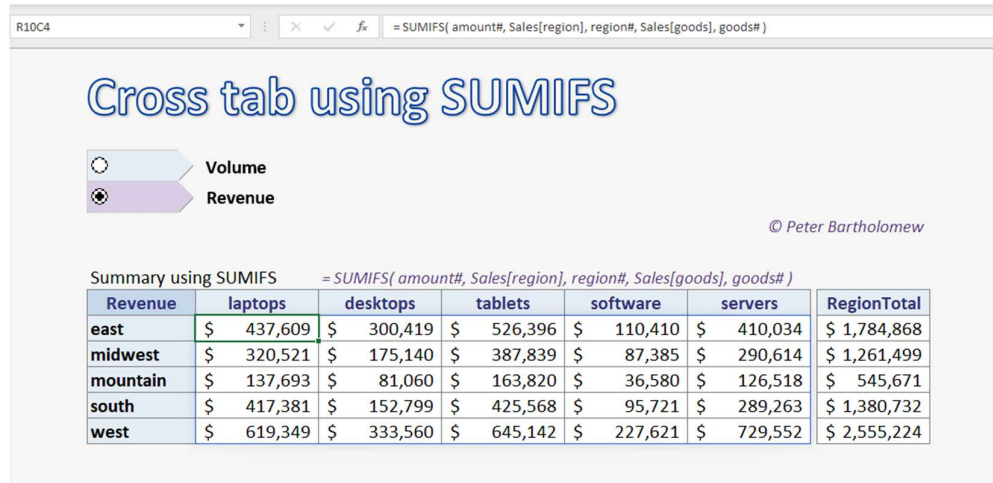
R10C4

$f_x$ = SUMIFS( amount#, Sales[region], region#, Sales[goods], goods# )

Cross tab using SUMIFS

Volume

Revenue

© Peter Bartholomew

Summary using SUMIFS = SUMIFS( amount#, Sales[region], region#, Sales[goods], goods# )

| Revenue | laptops | desktops | tablets | software | servers | RegionTotal |
|---|---|---|---|---|---|---|
| east | \$ 437,609 | \$ 300,419 | \$ 526,396 | \$ 110,410 | \$ 410,034 | \$ 1,784,868 |
| midwest | \$ 320,521 | \$ 175,140 | \$ 387,839 | \$ 87,385 | \$ 290,614 | \$ 1,261,499 |
| mountain | \$ 137,693 | \$ 81,060 | \$ 163,820 | \$ 36,580 | \$ 126,518 | \$ 545,671 |
| south | \$ 417,381 | \$ 152,799 | \$ 425,568 | \$ 95,721 | \$ 289,263 | \$ 1,380,732 |
| west | \$ 619,349 | \$ 333,560 | \$ 645,142 | \$ 227,621 | \$ 729,552 | \$ 2,555,224 |